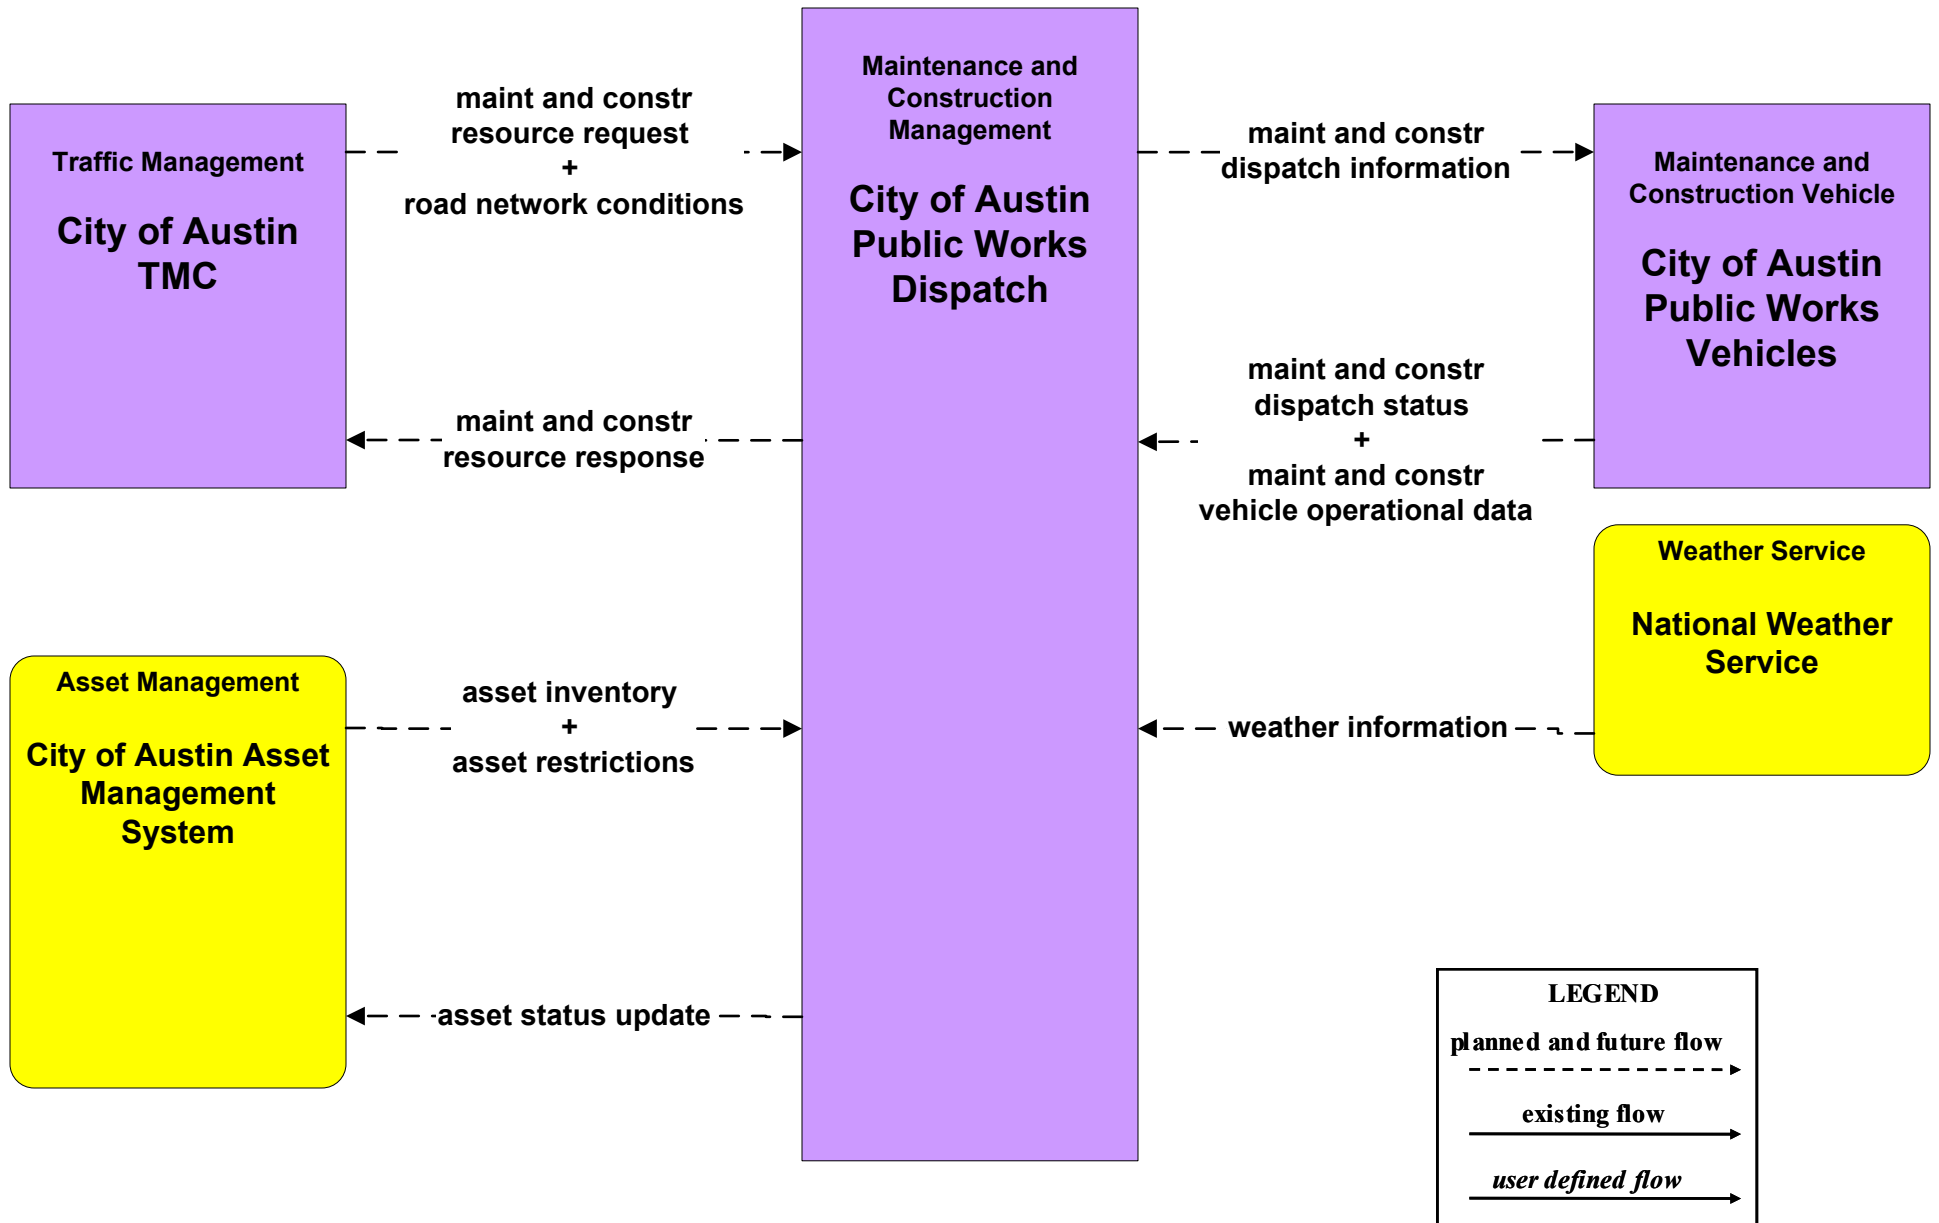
Traffic Management

City of Austin TMC

maint and constr resource request
+
road network conditions

Maintenance and Construction Management

City of Austin Public Works Dispatch

maint and constr dispatch information

Maintenance and Construction Vehicle

City of Austin Public Works Vehicles

maint and constr resource response

maint and constr dispatch status
+
maint and constr vehicle operational data

Weather Service

National Weather Service

Asset Management

City of Austin Asset Management System

asset inventory
+
asset restrictions

weather information

asset status update

LEGEND
planned and future flow
existing flow
user defined flow